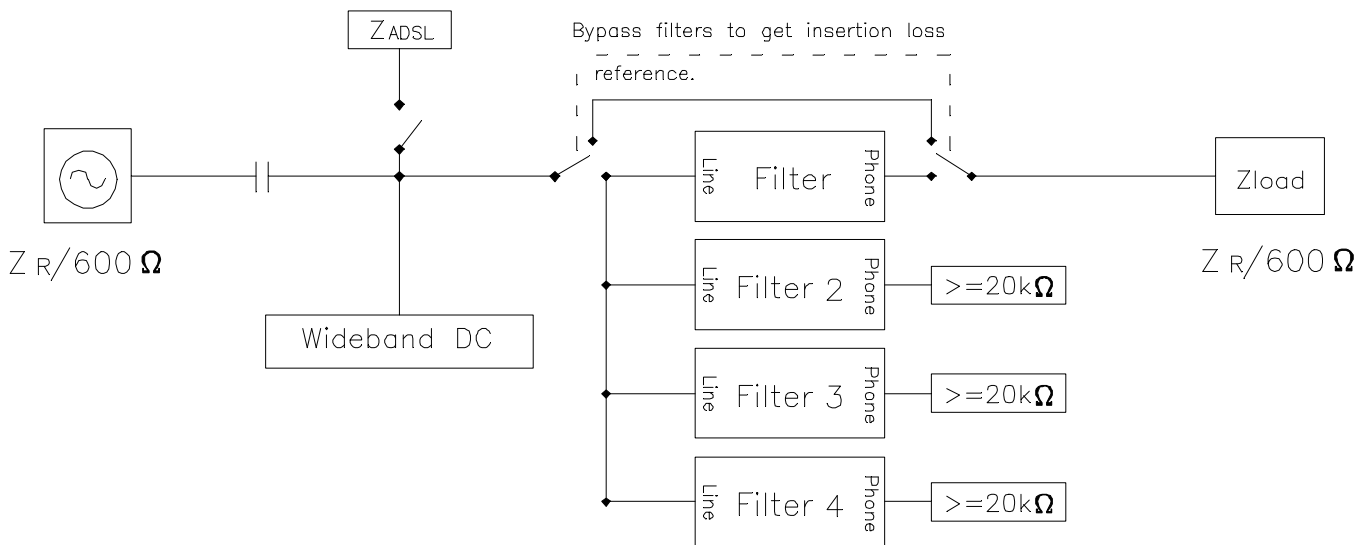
$Z_{ADSL}$

Bypass filters to get insertion loss reference.

$Z_R/600\,\Omega$

Line Filter Phone

Zload

$Z_R/600\,\Omega$

Line Filter 2 Phone

$>=20k\Omega$

Wideband DC

Line Filter 3 Phone

$>=20k\Omega$

Line Filter 4 Phone

$>=20k\Omega$